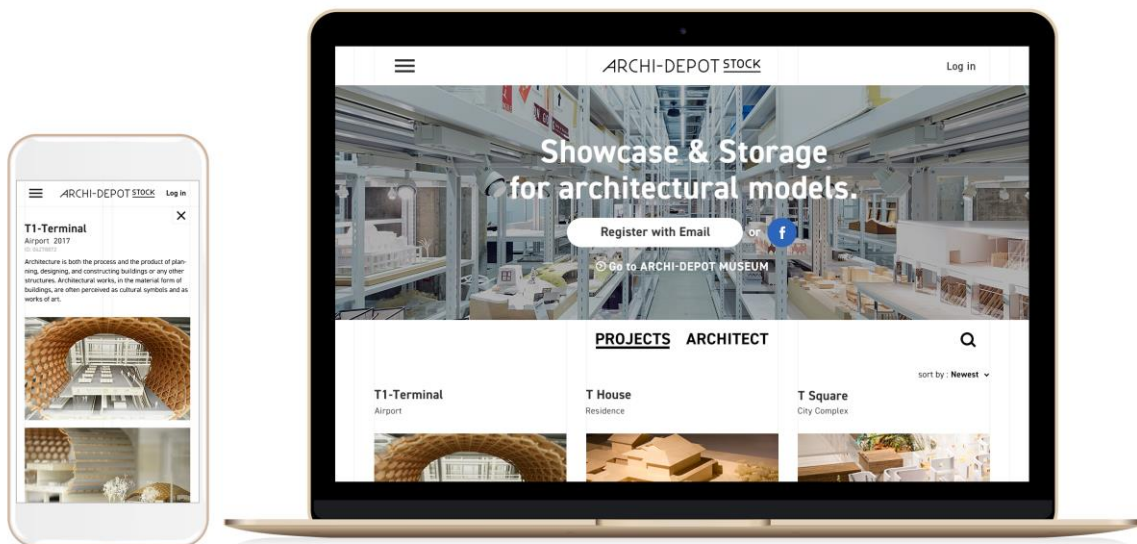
ARCHI-DEPOT STOCK Log in

T1-Terminal
Airport 2017
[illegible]

Architecture is both the process and the product of planning, designing, and constructing buildings or any other structures. Architectural works, in the material form of buildings, are often perceived as cultural symbols and as works of art.

ARCHI-DEPOT STOCK
Log in

Showcase & Storage for architectural models.

Register with Email or f

Go to ARCHI-DEPOT MUSEUM

PROJECTS ARCHITECT

sort by : Newest

T1-Terminal
Airport

T House
Residence

T Square
City Complex